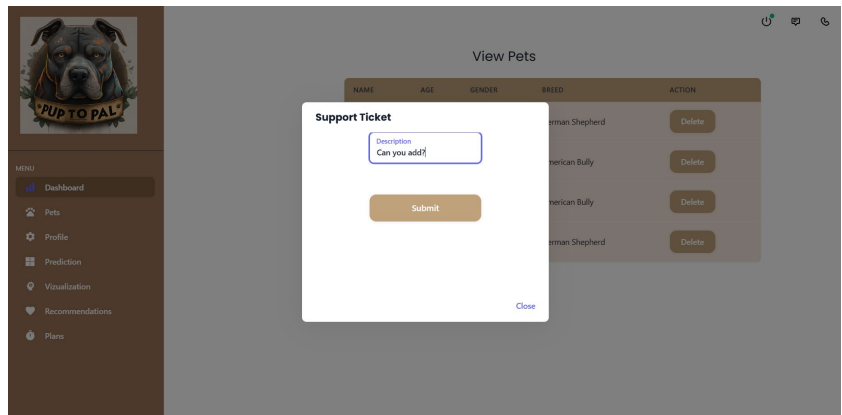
PUP TO PAL

MENU

Dashboard

Pets

Profile

Prediction

Vizualization

Recommendations

Plans

View Pets

| NAME | AGE | GENDER | BREED | ACTION |
|---|---|---|---|---|
| | | | erman Shepherd | Delete |
| | | | merican Bully | Delete |
| | | | merican Bully | Delete |
| | | | erman Shepherd | Delete |

Support Ticket

Description
Can you add?

Submit

Close